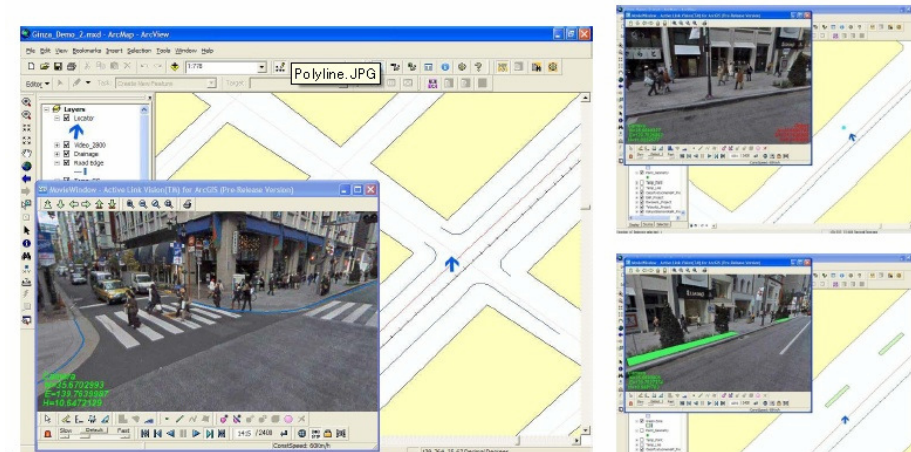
Ginza_Demo_2.mxd - ArcMap - ArcView

File Edit View Bookmarks Insert Selection Tools Window Help

1:778

Polyline.JPG

Editor ▾ Task: Create New Feature Target:

Layers
Locator
Video_2800
Drainage
Road Edge

MovieWindow - Active Link Vision(TM) for ArcGIS (Pro-Release Version)

Camera
N=35.6702993
E=139.7635987
H=10.5472129

Slow Default Fast

14:5 /2408

ConstSpeed: 600m/h

MovieWindow - Active Link Vision(TM) for ArcGIS (Pro-Release Version)

MovieWindow - Active Link Vision(TM) for ArcGIS (Pro-Release Version)